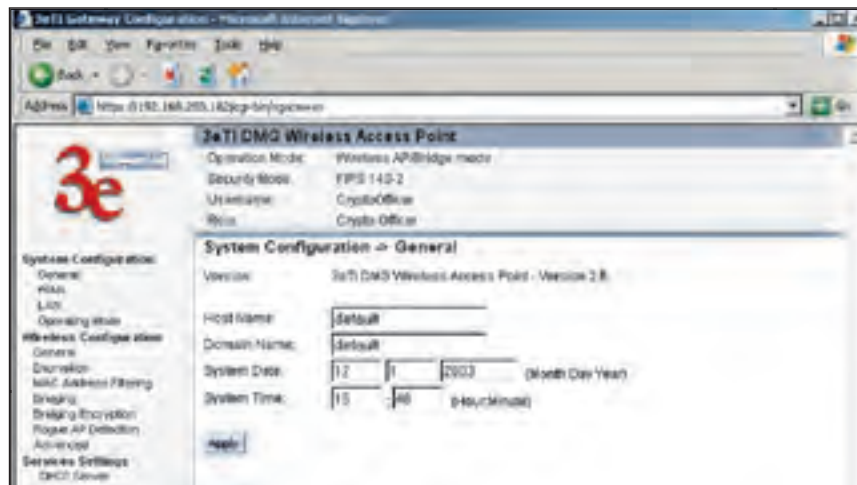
3eTI Gateway Configuration - Microsoft Internet Explorer

File Edit View Favorites Tools Help

Back

Address https://192.168.255.182/cgi-bin/sgateway

3e

3eTI DMG Wireless Access Point

Operation Mode: Wireless AP/Bridge mode
Security Mode: FIPS 140-2
Username: CryptoOfficer
Role: Crypto Officer

System Configuration
General
WAN
LAN
Operating Mode
Wireless Configuration
General
Encryption
MAC Address Filtering
Bridging
Bridging Encryption
Rogue AP Detection
Advanced
Services Settings
DHCP Server

System Configuration -> General

Version: 3eTI DMG Wireless Access Point - Version 2.8

Host Name: default
Domain Name: default
System Date: 12 1 2003 (Month Day Year)
System Time: 15 : 46 (Hour:Minute)

Apply